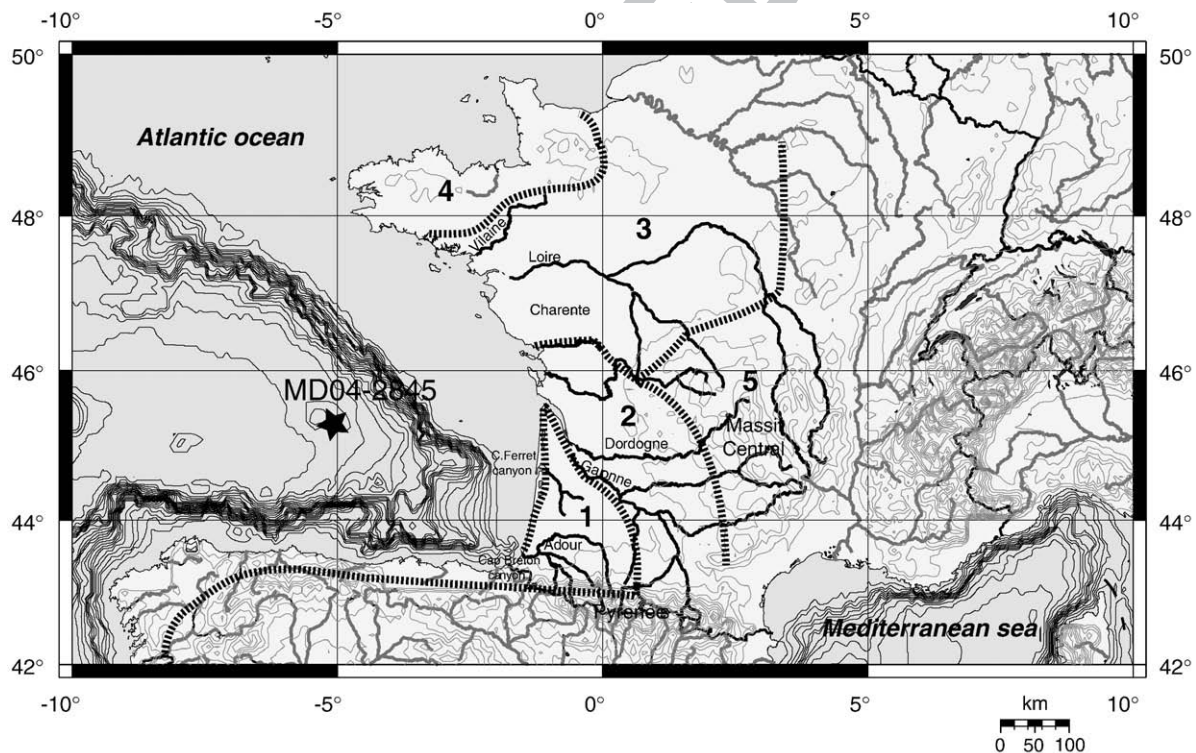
-10° -5° 0° 5° 10°

50° 50°

Atlantic ocean

48° 48°

4

Vilaine

3

Loire

Charente

46° 46°

MD04-2845

5

2

Massif Central

Dordogne

C.Ferret canyon

Garonne

44° 44°

1

Adour

Cap Breton canyon

Pyrenees

Mediterranean sea

42° 42°

-10° -5° 0° 5° 10°

km
0 50 100